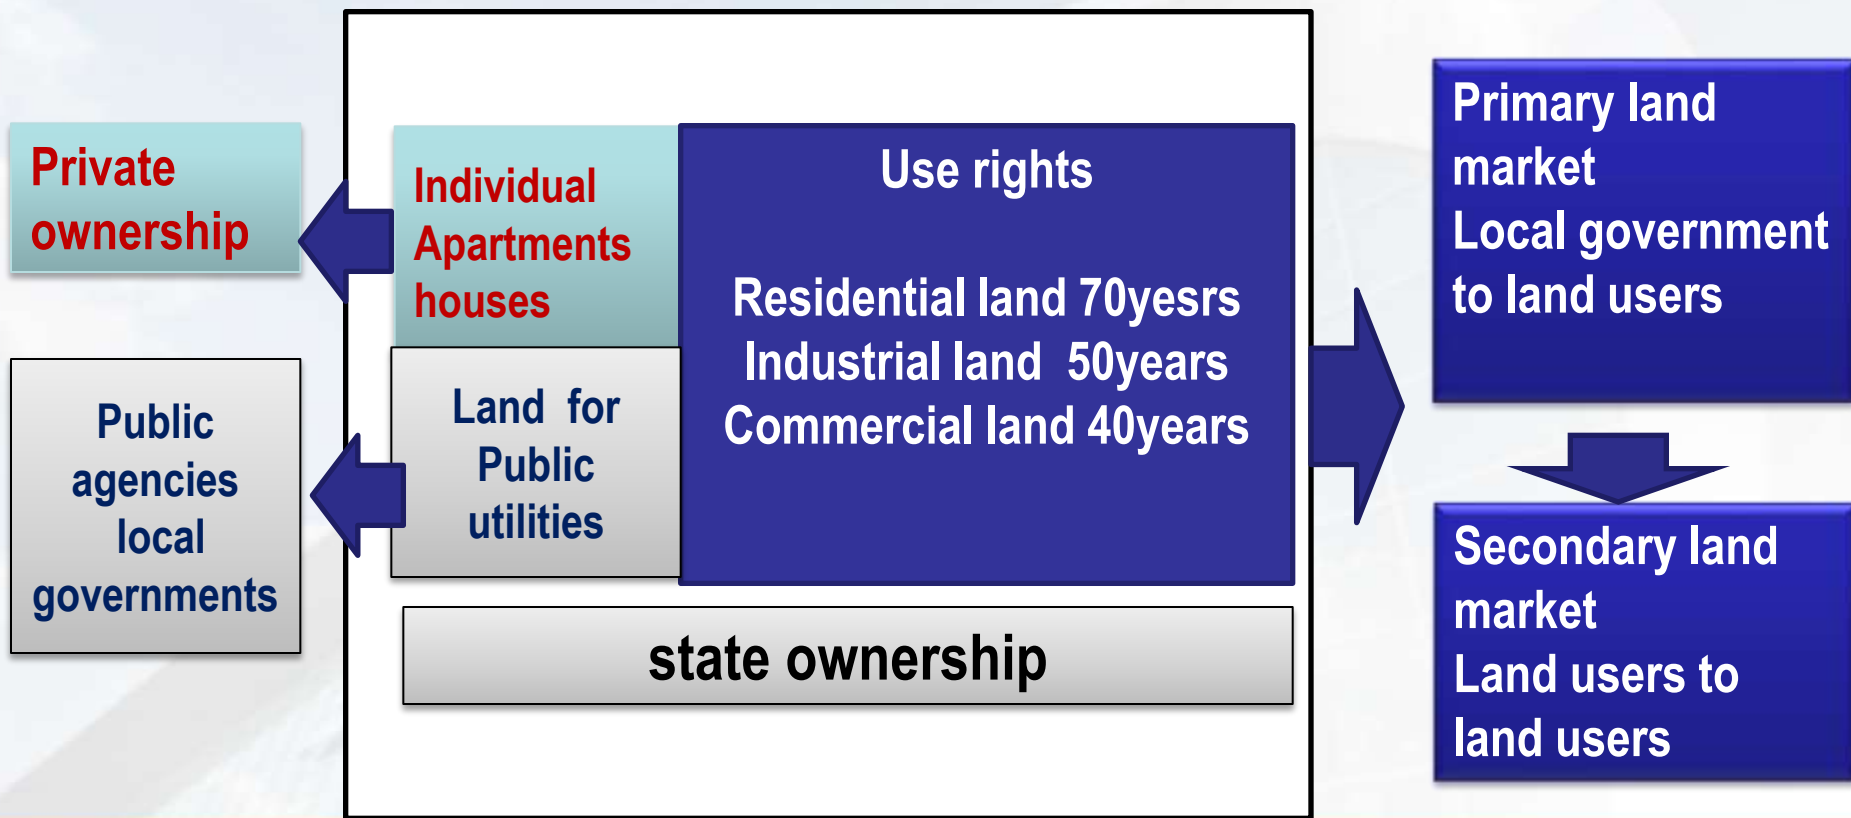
Private ownership

Public agencies local governments

Individual Apartments houses

Land for Public utilities

Use rights

Residential land 70yesrs
Industrial land 50years
Commercial land 40years

state ownership

Primary land market
Local government to land users

Secondary land market
Land users to land users